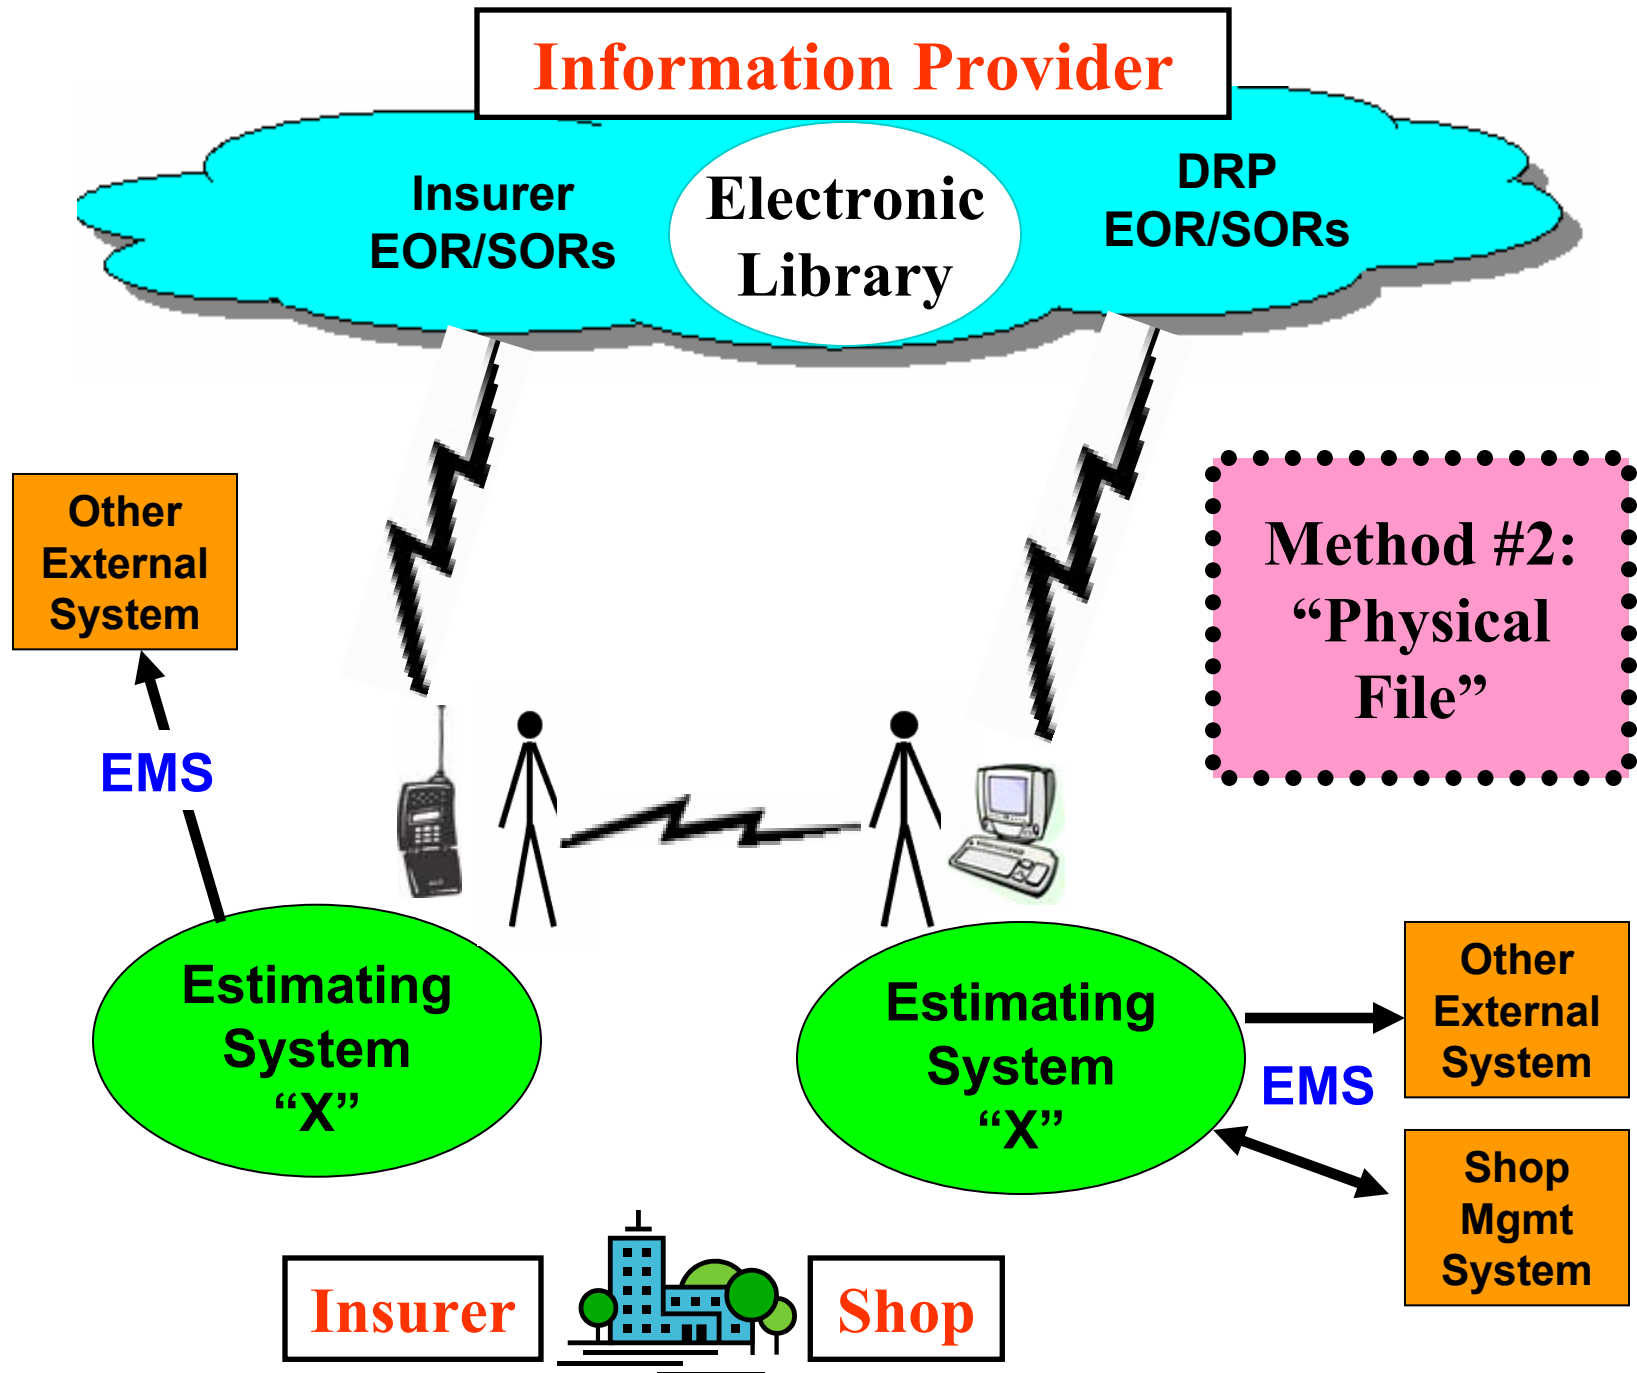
Information Provider

Insurer EOR/SORs

Electronic Library

DRP EOR/SORs

Other External System

EMS

Method #2: “Physical File”

Estimating System “X”

Estimating System “X”

EMS

Other External System

Shop Mgmt System

Insurer

Shop